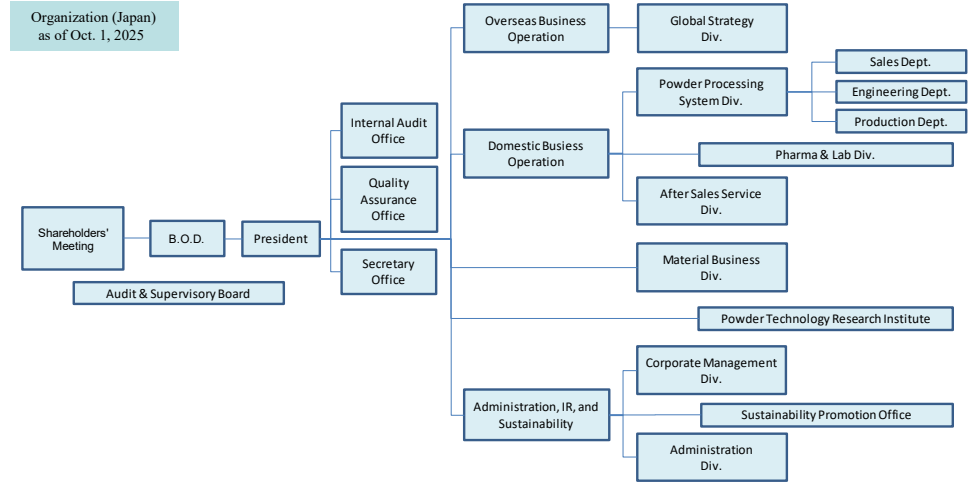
Organization (Japan)
as of Oct. 1, 2025

Shareholders' Meeting

B.O.D.

President

Audit & Supervisory Board

Internal Audit Office

Quality Assurance Office

Secretary Office

Overseas Business Operation

Global Strategy Div.

Domestic Busiess Operation

Powder Processing System Div.

Sales Dept.

Engineering Dept.

Production Dept.

Pharma & Lab Div.

After Sales Service Div.

Material Business Div.

Powder Technology Research Institute

Administration, IR, and Sustainability

Corporate Management Div.

Sustainability Promotion Office

Administration Div.